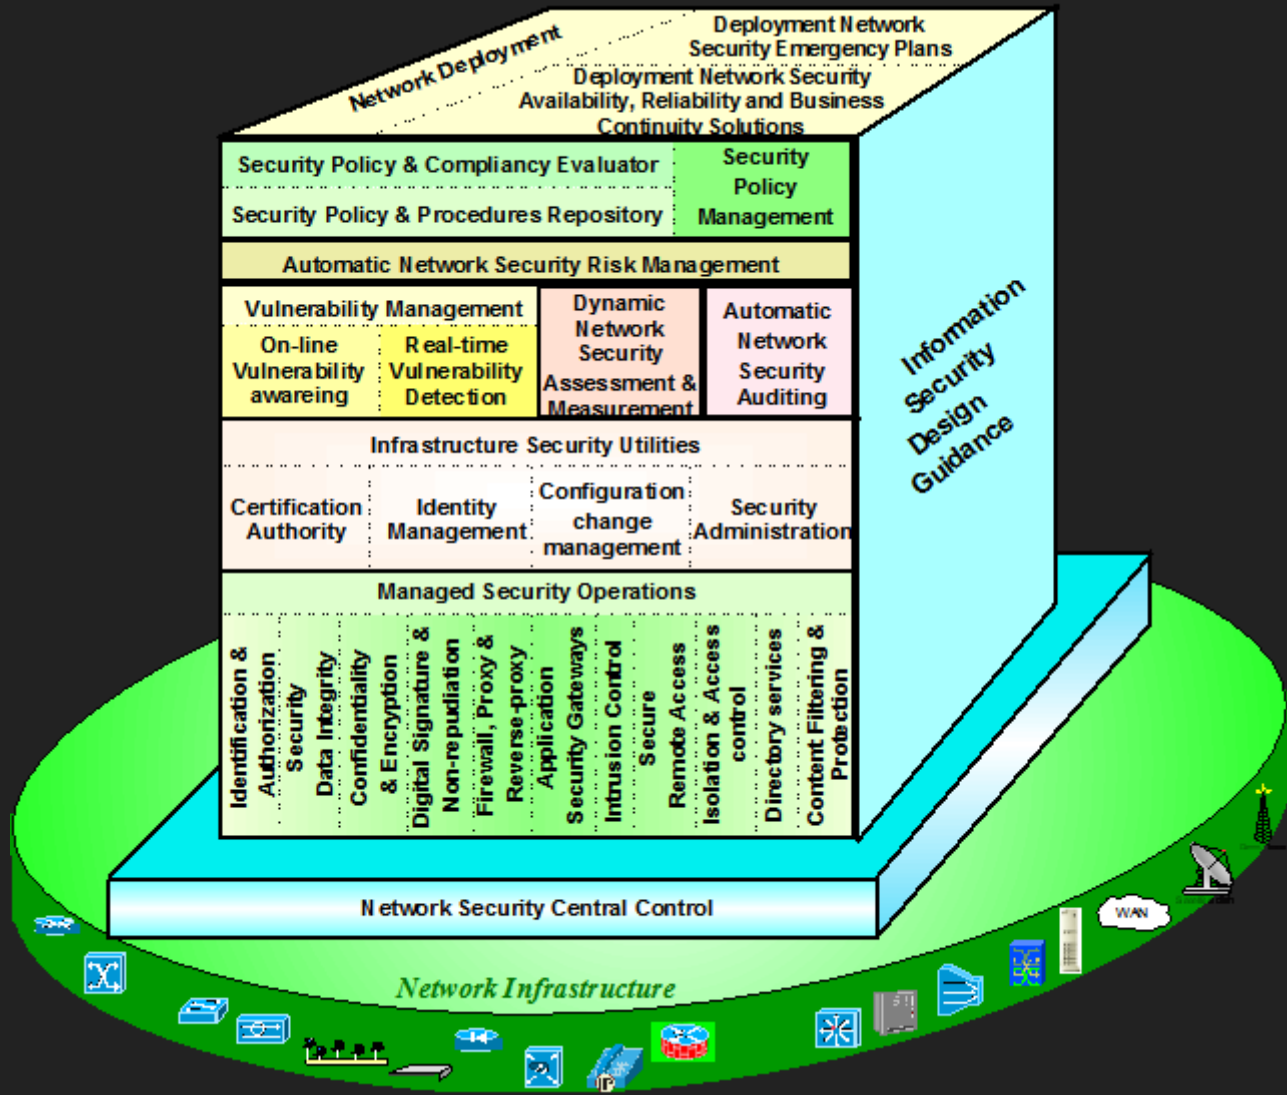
Network Deployment

Deployment Network Security Emergency Plans

Deployment Network Security Availability, Reliability and Business Continuity Solutions

Security Policy & Compliancy Evaluator

Security Policy & Procedures Repository

Security Policy Management

Automatic Network Security Risk Management

Vulnerability Management

On-line Vulnerability awareing

Real-time Vulnerability Detection

Dynamic Network Security Assessment & Measurement

Automatic Network Security Auditing

Infomation Security Design Guidance

Infrastructure Security Utilities

Certification Authority

Identity Management

Configuration change management

Security Administration

Managed Security Operations

Identification & Authorization

Security Data Integrity

Confidentiality & Encryption

Digital Signature & Non-repudiation

Firewall, Proxy & Reverse-proxy

Application Security Gateways

Intrusion Control

Secure Remote Access

Isolation & Access control

Directory services

Content Filtering & Protection

Network Security Central Control

WAN

Network Infrastructure